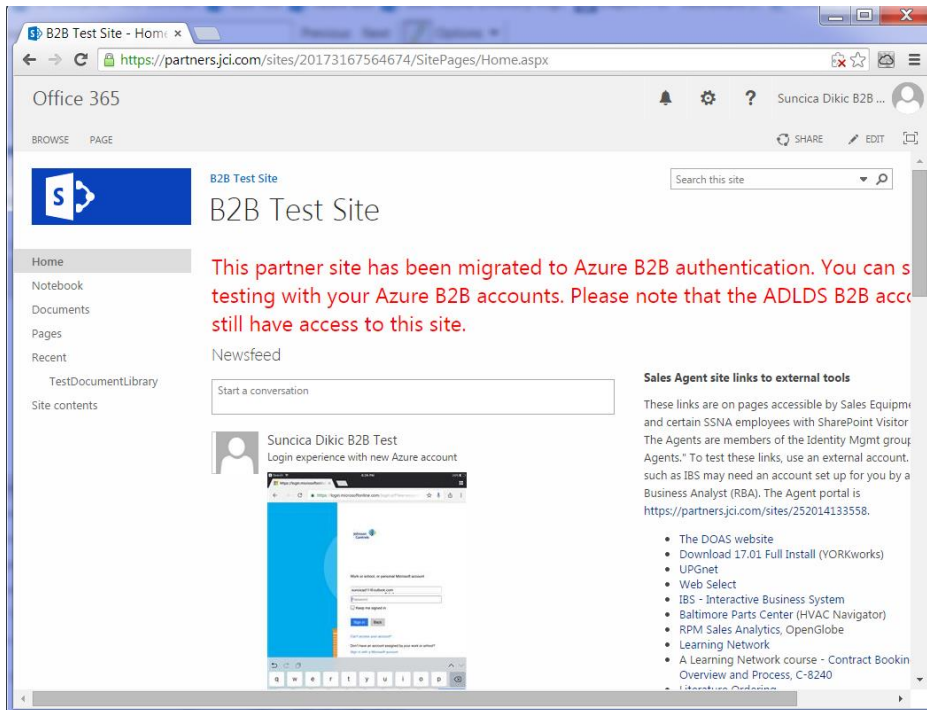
B2B Test Site - Home ×

https://partners.jci.com/sites/201731675646​74/SitePages/Home.aspx

Office 365

Suncica Dikic B2B ...

BROWSE PAGE

SHARE EDIT

B2B Test Site

B2B Test Site

Search this site

Home
Notebook
Documents
Pages
Recent
TestDocumentLibrary
Site contents

This partner site has been migrated to Azure B2B authentication. You can s testing with your Azure B2B accounts. Please note that the ADLDS B2B acc still have access to this site.

Newsfeed

Start a conversation

Suncica Dikic B2B Test
Login experience with new Azure account

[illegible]

Sales Agent site links to external tools

These links are on pages accessible by Sales Equipme and certain SSNA employees with SharePoint Visitor The Agents are members of the Identity Mgmt group Agents." To test these links, use an external account. such as IBS may need an account set up for you by a Business Analyst (RBA). The Agent portal is https://partners.jci.com/sites/252014133558.

- The DOAS website
- Download 17.01 Full Install (YORKworks)
- UPGnet
- Web Select
- IBS - Interactive Business System
- Baltimore Parts Center (HVAC Navigator)
- RPM Sales Analytics, OpenGlobe
- Learning Network
- A Learning Network course - Contract Bookin Overview and Process, C-8240
- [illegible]